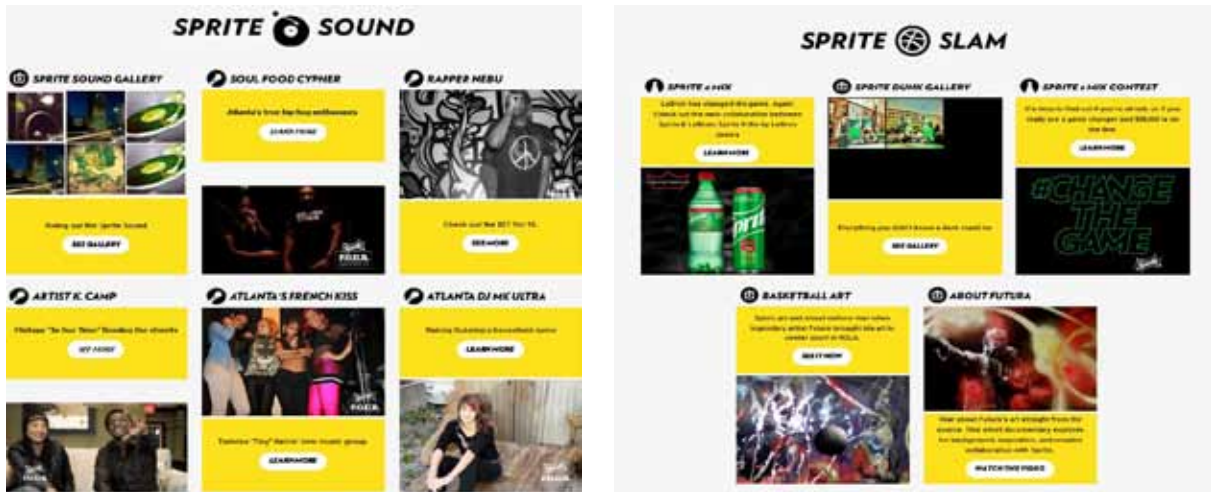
SPRITE SOUND

SPRITE SOUND GALLERY

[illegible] Sprite Sound

SEE GALLERY

SOUL FOOD CYPHER

Atlanta's true hip-hop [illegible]

LEARN MORE

RAPPER MEBU

Check out the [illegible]

SEE MORE

ARTIST K. CAMP

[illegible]

SEE MORE

ATLANTA'S FRENCH KISS

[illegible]

LEARN MORE

ATLANTA DJ MK ULTRA

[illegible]

LEARN MORE

SPRITE SLAM

SPRITE x MIX

LeBron has changed the game. Again. Check out the new collaboration between Sprite & LeBron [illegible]

LEARN MORE

SPRITE DUNK GALLERY

Everything you didn't know a dunk could be

SEE GALLERY

SPRITE x MIX CONTEST

It's time to find out if you've all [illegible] if you really are a game changer and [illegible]

LEARN MORE

#CHANGE THE GAME

BASKETBALL ART

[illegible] Futura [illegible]

SEE IT NOW

ABOUT FUTURA

Hear about Futura's art straight from the source. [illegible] collaboration with Sprite.

WATCH THE VIDEO